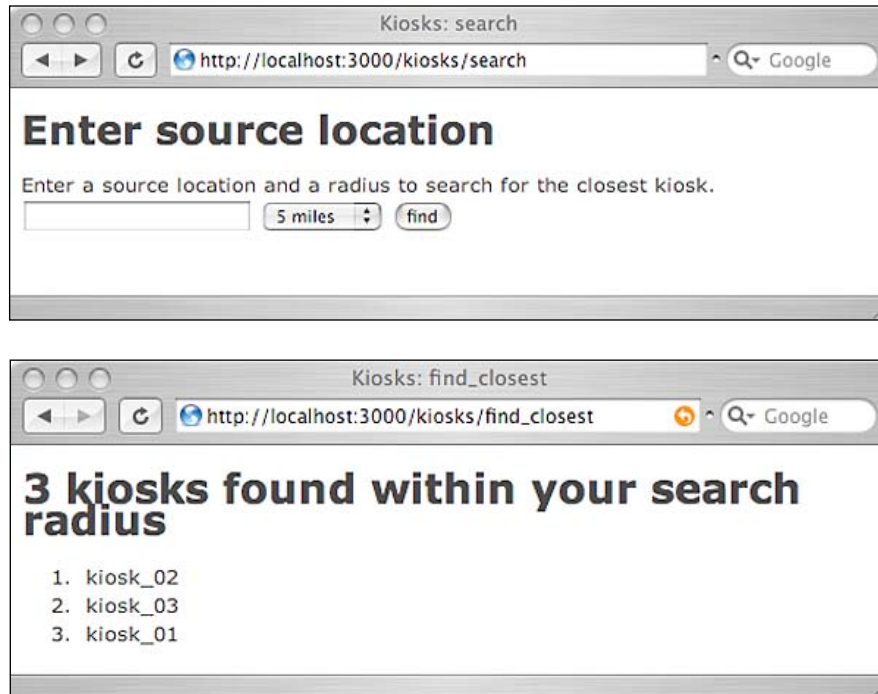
Kiosks: search

http://localhost:3000/kiosks/search

Google

Enter source location

Enter a source location and a radius to search for the closest kiosk.

5 miles

find

Kiosks: find_closest

http://localhost:3000/kiosks/find_closest

Google

3 kiosks found within your search radius

1. kiosk_02
2. kiosk_03
3. kiosk_01